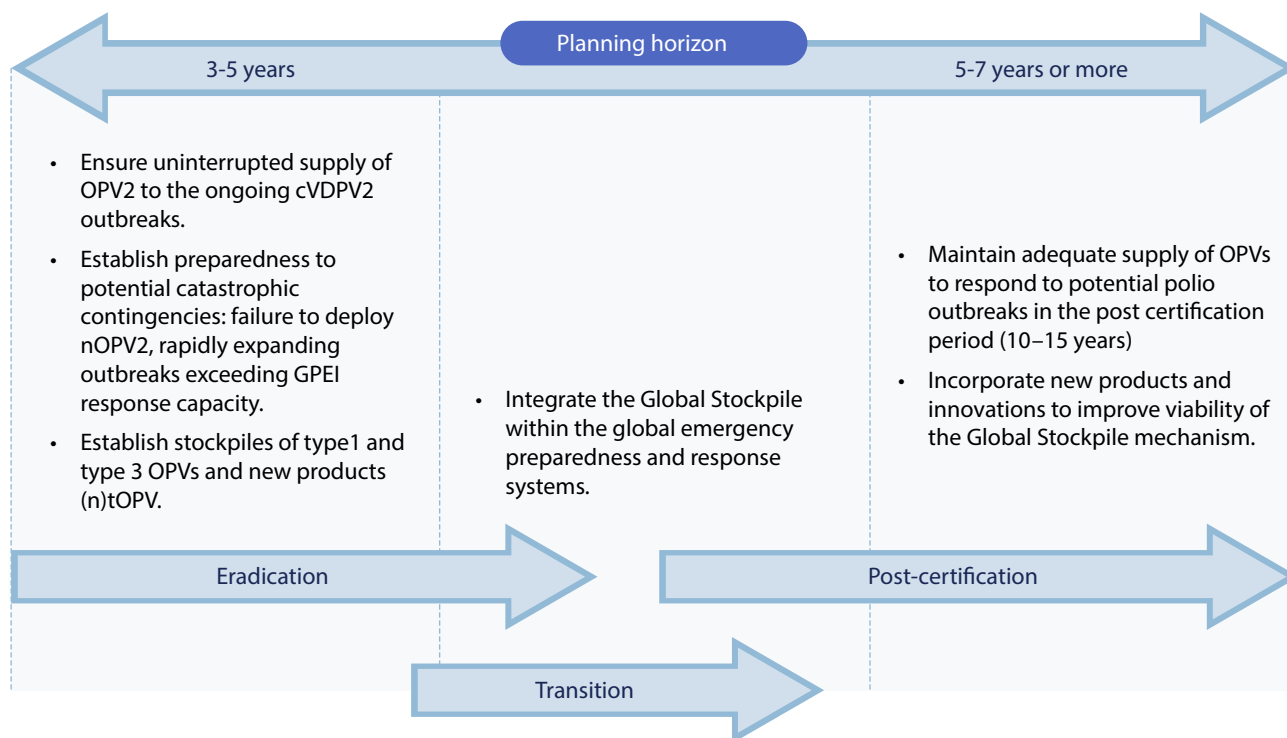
Planning horizon

3-5 years

5-7 years or more

• Ensure uninterrupted supply of OPV2 to the ongoing cVDPV2 outbreaks.

• Establish preparedness to potential catastrophic contingencies: failure to deploy nOPV2, rapidly expanding outbreaks exceeding GPEI response capacity.

• Establish stockpiles of type1 and type 3 OPVs and new products (n)tOPV.

• Integrate the Global Stockpile within the global emergency preparedness and response systems.

• Maintain adequate supply of OPVs to respond to potential polio outbreaks in the post certification period (10–15 years)

• Incorporate new products and innovations to improve viability of the Global Stockpile mechanism.

Eradication

Post-certification

Transition